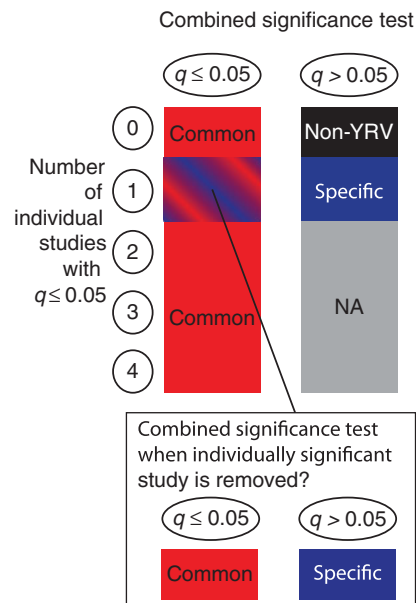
Combined significance test

$q \leq 0.05$

$q > 0.05$

Number of individual studies with $q \leq 0.05$

0

1

2

3

4

Common

Common

Non-YRV

Specific

NA

Combined significance test when individually significant study is removed?

$q \leq 0.05$

$q > 0.05$

Common

Specific